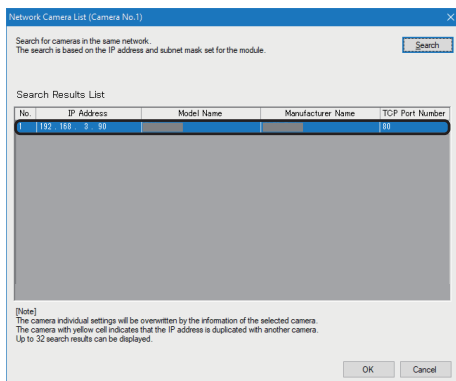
Network Camera List (Camera No.1)

Search for cameras in the same network.
The search is based on the IP address and subnet mask set for the module.

Search

Search Results List

| No. | IP Address | Model Name | Manufacturer Name | TCP Port Number |
|---|---|---|---|---|
| 1 | 192 . 168 . 3 . 90 | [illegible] | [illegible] | 80 |

[Note]
The camera individual settings will be overwritten by the information of the selected camera.
The camera with yellow cell indicates that the IP address is duplicated with another camera.
Up to 32 search results can be displayed.

OK Cancel